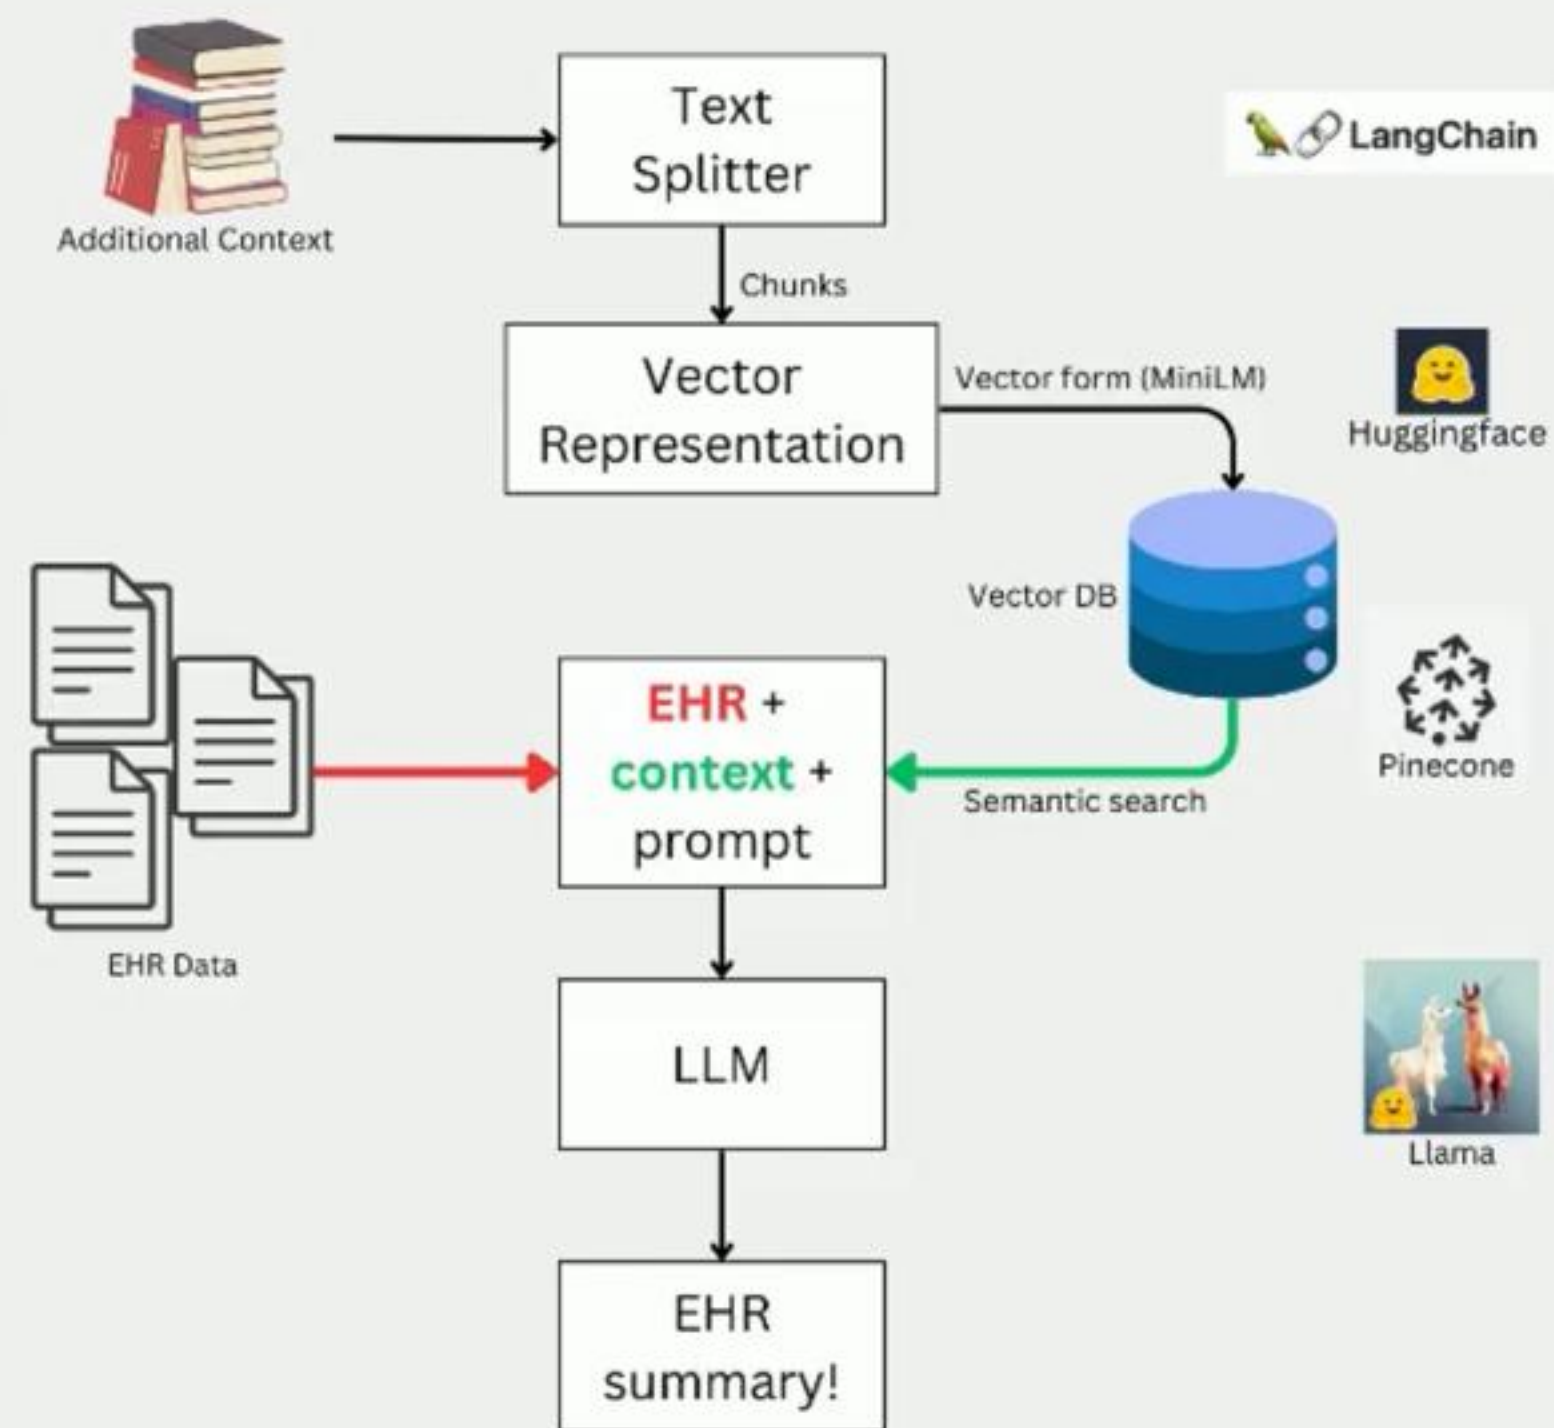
Additional Context

Text Splitter

LangChain

Chunks

Vector Representation

Vector form (MiniLM)

Huggingface

Vector DB

EHR + context + prompt

Semantic search

Pinecone

EHR Data

LLM

Llama

EHR summary!